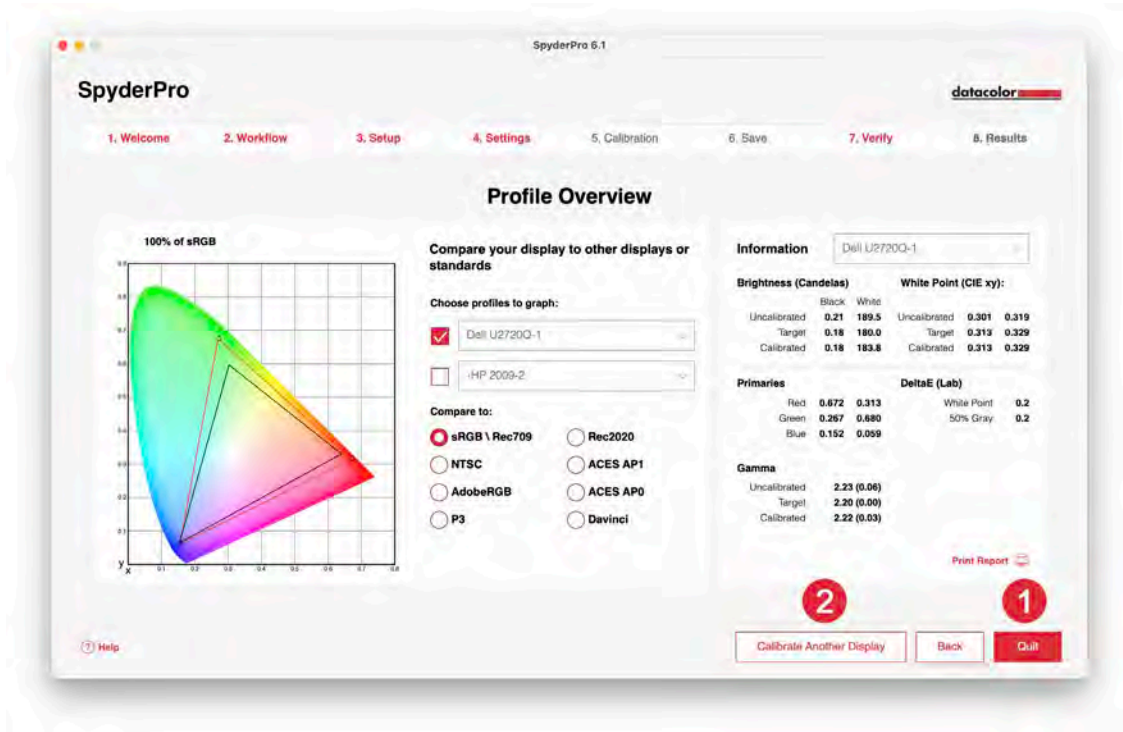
SpyderPro 6.1

SpyderPro

datacolor

1. Welcome 2. Workflow 3. Setup 4. Settings 5. Calibration 6. Save 7. Verify 8. Results

Profile Overview

100% of sRGB

y

x

Compare your display to other displays or standards

Choose profiles to graph:

Dell U2720Q-1

-HP 2009-2

Compare to:

sRGB \ Rec709
Rec2020
NTSC
ACES AP1
AdobeRGB
ACES AP0
P3
Davinci

Information Dell U2720Q-1

Brightness (Candelas)

| | Black | White |
|---|---|---|
| Uncalibrated | 0.21 | 189.5 |
| Target | 0.18 | 180.0 |
| Calibrated | 0.18 | 183.8 |

White Point (CIE xy):

| | | |
|---|---|---|
| Uncalibrated | 0.301 | 0.319 |
| Target | 0.313 | 0.329 |
| Calibrated | 0.313 | 0.329 |

Primaries

| | | |
|---|---|---|
| Red | 0.672 | 0.313 |
| Green | 0.267 | 0.680 |
| Blue | 0.152 | 0.059 |

DeltaE (Lab)

| | |
|---|---|
| White Point | 0.2 |
| 50% Gray | 0.2 |

Gamma

| | |
|---|---|
| Uncalibrated | 2.23 (0.06) |
| Target | 2.20 (0.00) |
| Calibrated | 2.22 (0.03) |

Print Report

2 1

Help

Calibrate Another Display Back Quit